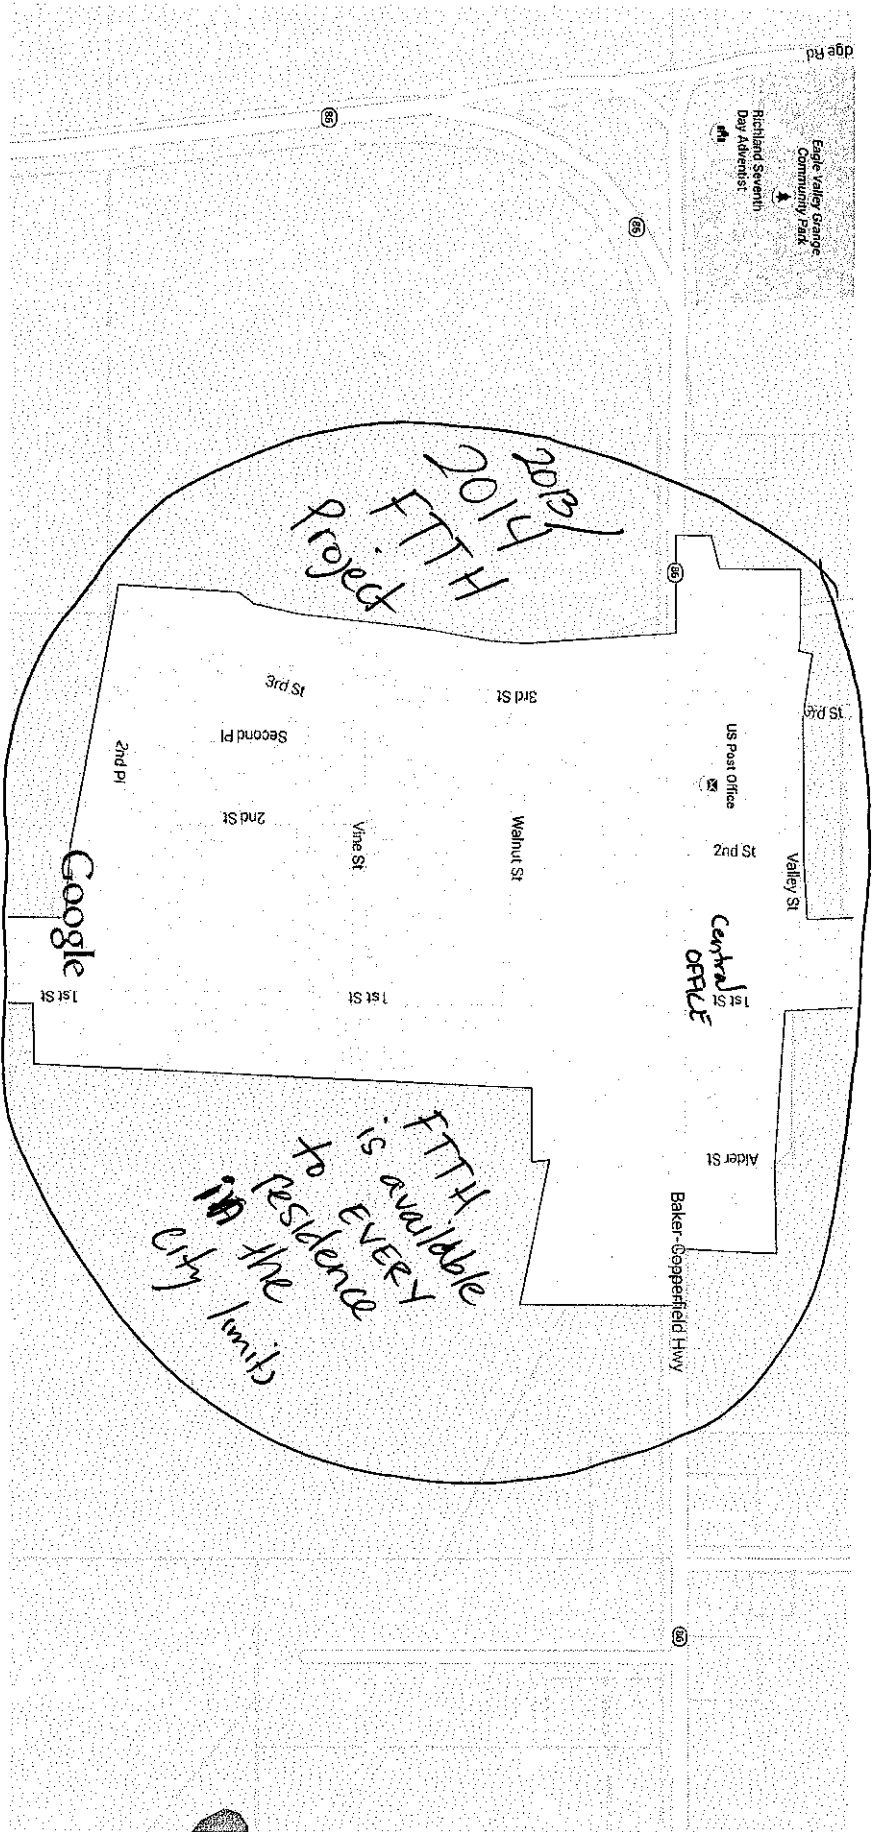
dge Rd

86

Eagle Valley Grange Community Park

Richland Seventh Day Adventist

86

2013/2014 FTTH Project

86

3rd St

3rd St

3rd St

US Post Office

Second Pl

2nd Pl

2nd St

Vine St

Walnut St

2nd St

Valley St

Central OFFICE

Google

1st St

1st St

1st St

Alder St

FTTH is available to EVERY residence in the city limits

Baker-Copperfield Hwy

86